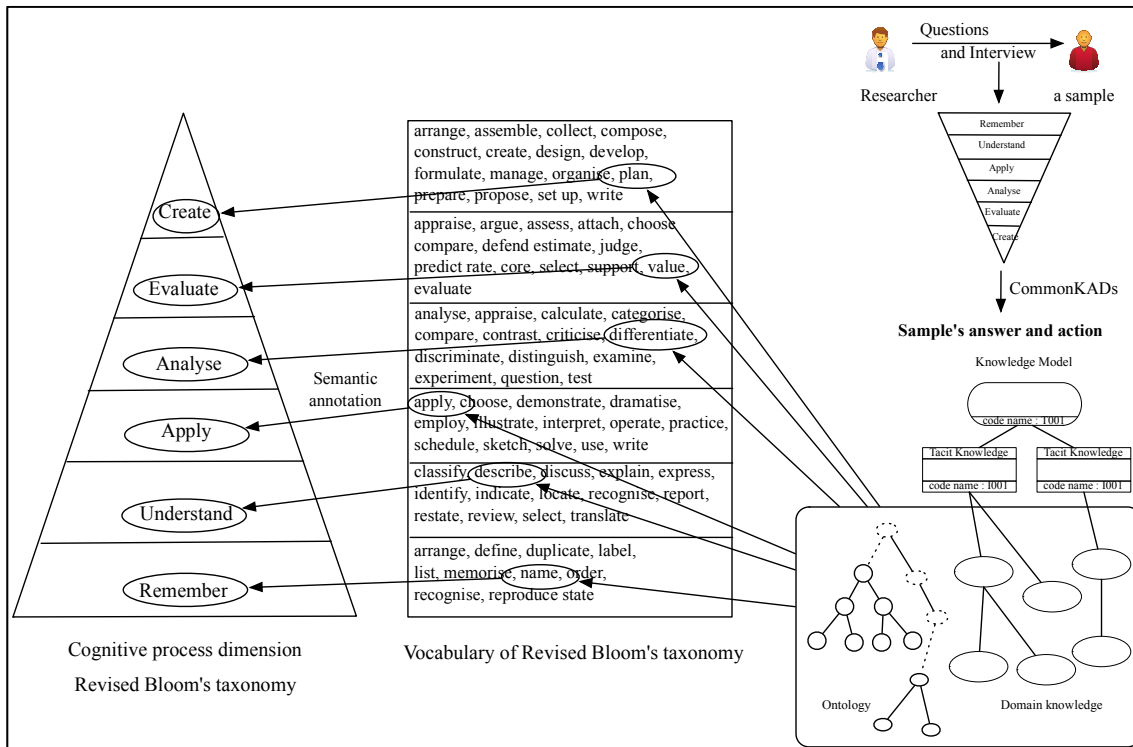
Create

Evaluate

Analyse

Apply

Understand

Remember

Cognitive process dimension

Revised Bloom's taxonomy

Semantic annotation

arrange, assemble, collect, compose, construct, create, design, develop, formulate, manage, organise, plan, prepare, propose, set up, write

appraise, argue, assess, attach, choose compare, defend estimate, judge, predict rate, core, select, support, value, evaluate

analyse, appraise, calculate, categorise, compare, contrast, criticise, differentiate, discriminate, distinguish, examine, experiment, question, test

apply, choose, demonstrate, dramatise, employ, illustrate, interpret, operate, practice, schedule, sketch, solve, use, write

classify, describe, discuss, explain, express, identify, indicate, locate, recognise, report, restate, review, select, translate

arrange, define, duplicate, label, list, memorise, name, order, recognise, reproduce state

Vocabulary of Revised Bloom's taxonomy

Questions and Interview

Researcher

a sample

Remember

Understand

Apply

Analyse

Evaluate

Create

CommonKADs

Sample's answer and action

Knowledge Model

code name : I001

Tacit Knowledge

code name : I001

Tacit Knowledge

code name : I001

Ontology

Domain knowledge